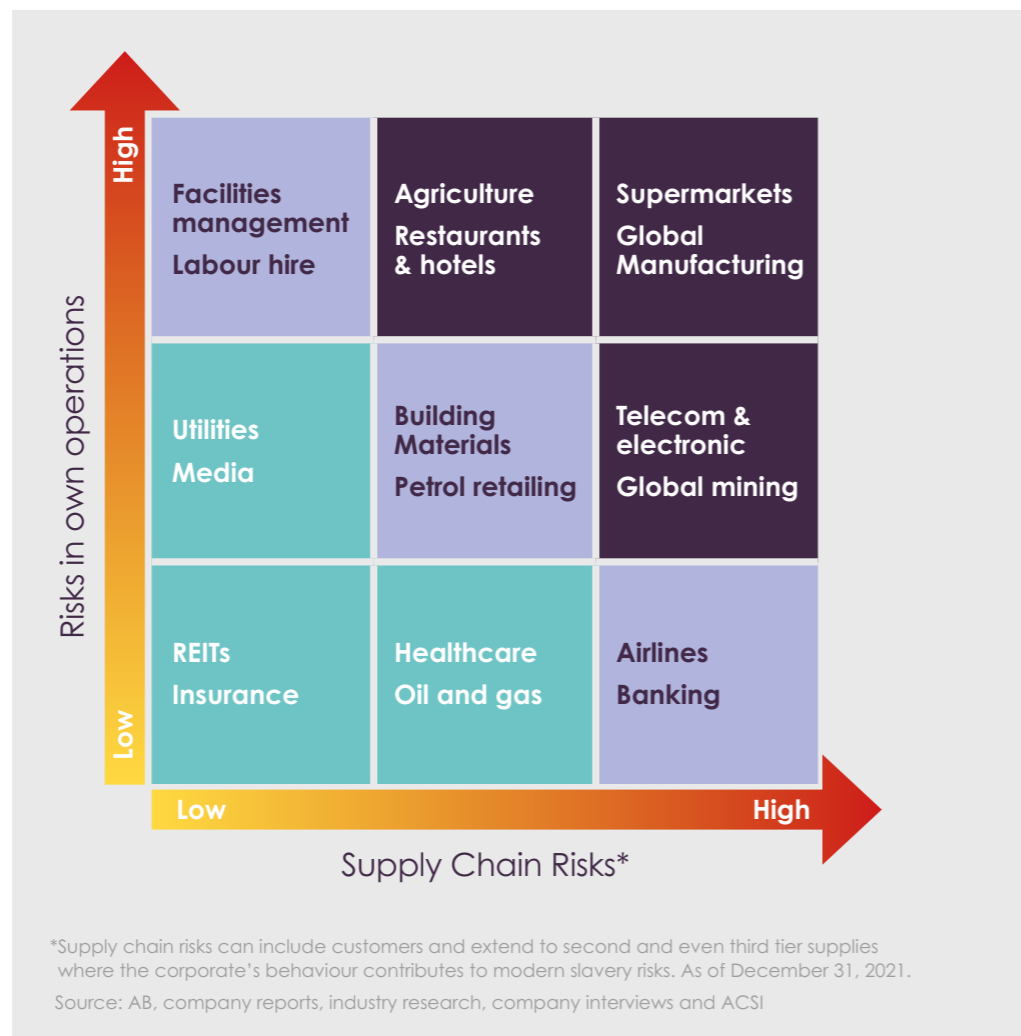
High

Risks in own operations

Low

Facilities management
Labour hire

Agriculture
Restaurants & hotels

Supermarkets
Global Manufacturing

Utilities
Media

Building Materials
Petrol retailing

Telecom & electronic
Global mining

REITs
Insurance

Healthcare
Oil and gas

Airlines
Banking

Low

High

Supply Chain Risks*

*Supply chain risks can include customers and extend to second and even third tier supplies where the corporate's behaviour contributes to modern slavery risks. As of December 31, 2021.

Source: AB, company reports, industry research, company interviews and ACSI